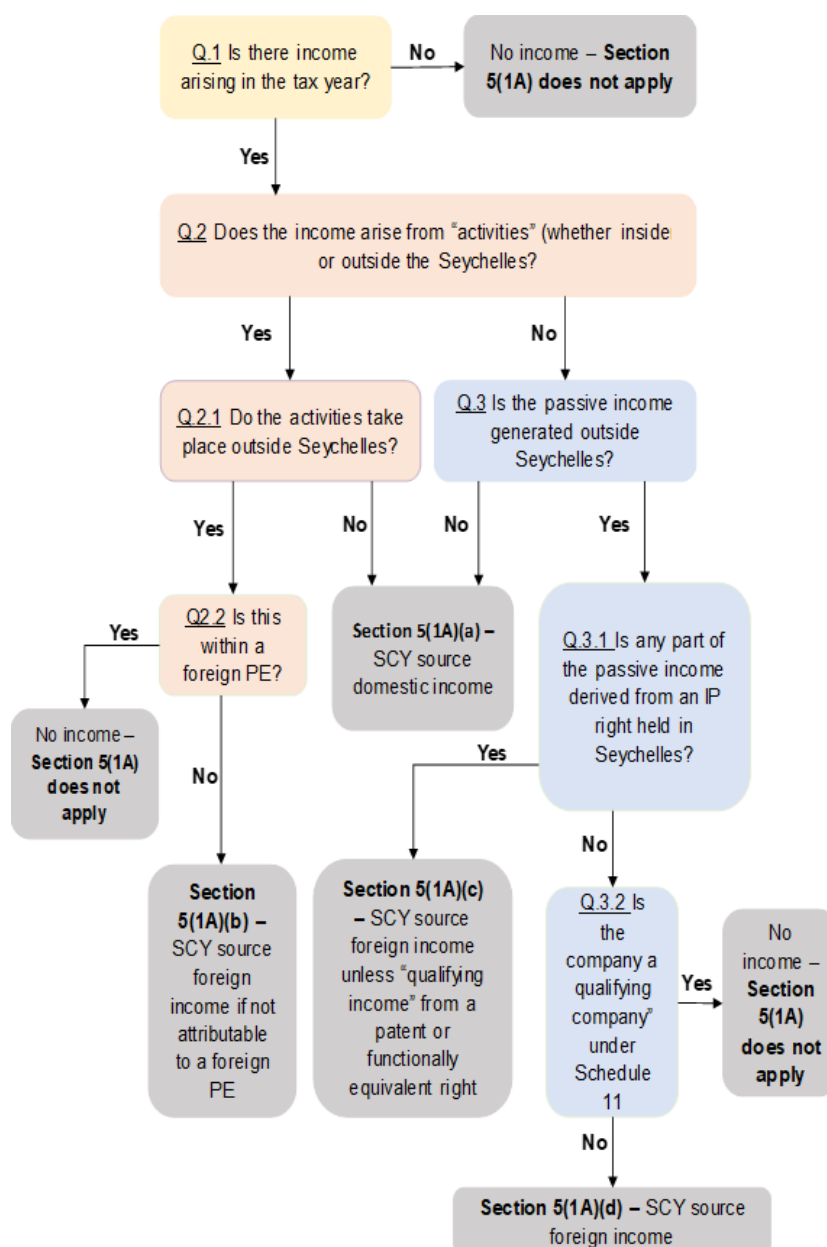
Q.1 Is there income arising in the tax year?

No

No income – Section 5(1A) does not apply

Yes

Q.2 Does the income arise from "activities" (whether inside or outside the Seychelles?

Yes

No

Q.2.1 Do the activities take place outside Seychelles?

Q.3 Is the passive income generated outside Seychelles?

Yes

No

No

Yes

Q2.2 Is this within a foreign PE?

Yes

No income – Section 5(1A) does not apply

Section 5(1A)(a) – SCY source domestic income

Q.3.1 Is any part of the passive income derived from an IP right held in Seychelles?

Yes

No

No

Section 5(1A)(b) – SCY source foreign income if not attributable to a foreign PE

Section 5(1A)(c) – SCY source foreign income unless "qualifying income" from a patent or functionally equivalent right

Q.3.2 Is the company a qualifying company" under Schedule 11

Yes

No income – Section 5(1A) does not apply

No

Section 5(1A)(d) – SCY source foreign income